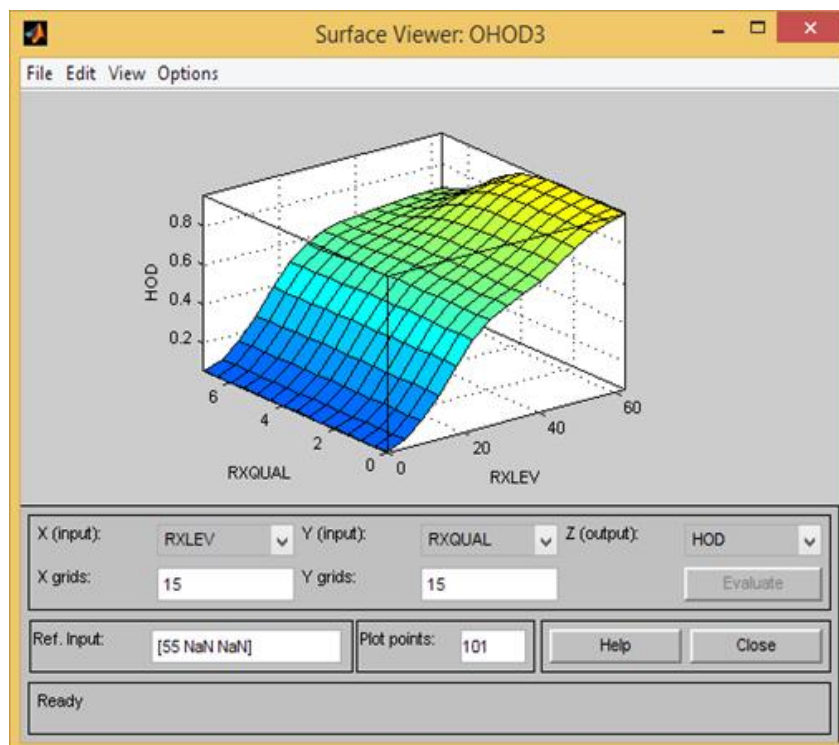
Surface Viewer: OHOD3

File Edit View Options

0.8
0.6
0.4
0.2
HOD
6
4
2
0
RXQUAL
0
20
40
60
RXLEV

X (input): RXLEV
Y (input): RXQUAL
Z (output): HOD
X grids: 15
Y grids: 15
Evaluate
Ref. Input: [55 NaN NaN]
Plot points: 101
Help
Close
Ready